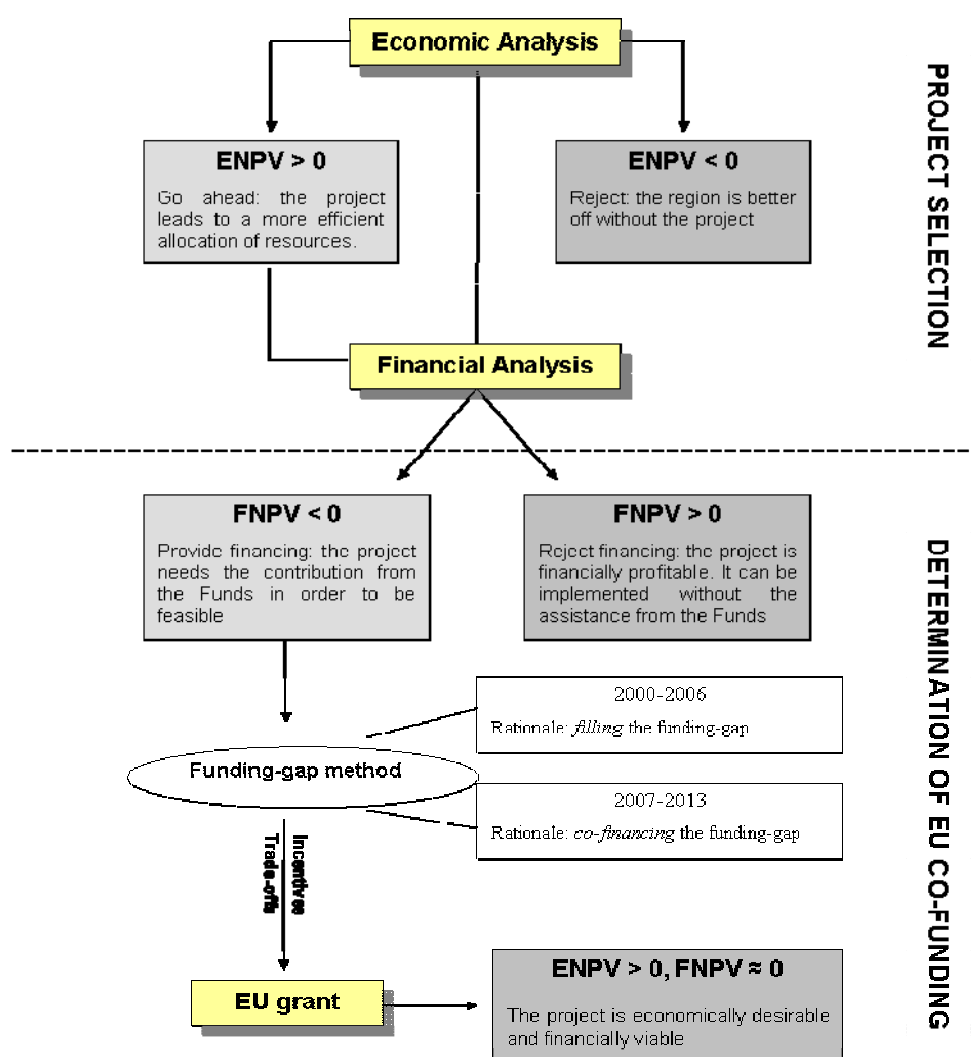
Economic Analysis

ENPV > 0

Go ahead: the project leads to a more efficient allocation of resources.

ENPV < 0

Reject: the region is better off without the project

PROJECT SELECTION

Financial Analysis

FNPV < 0

Provide financing: the project needs the contribution from the Funds in order to be feasible

FNPV > 0

Reject financing: the project is financially profitable. It can be implemented without the assistance from the Funds

DETERMINATION OF EU CO-FUNDING

2000-2006

Rationale: *filling* the funding-gap

Funding-gap method

2007-2013

Rationale: *co-financing* the funding-gap

Incentives

Trade-offs

EU grant

ENPV > 0, FNPV ≈ 0

The project is economically desirable and financially viable